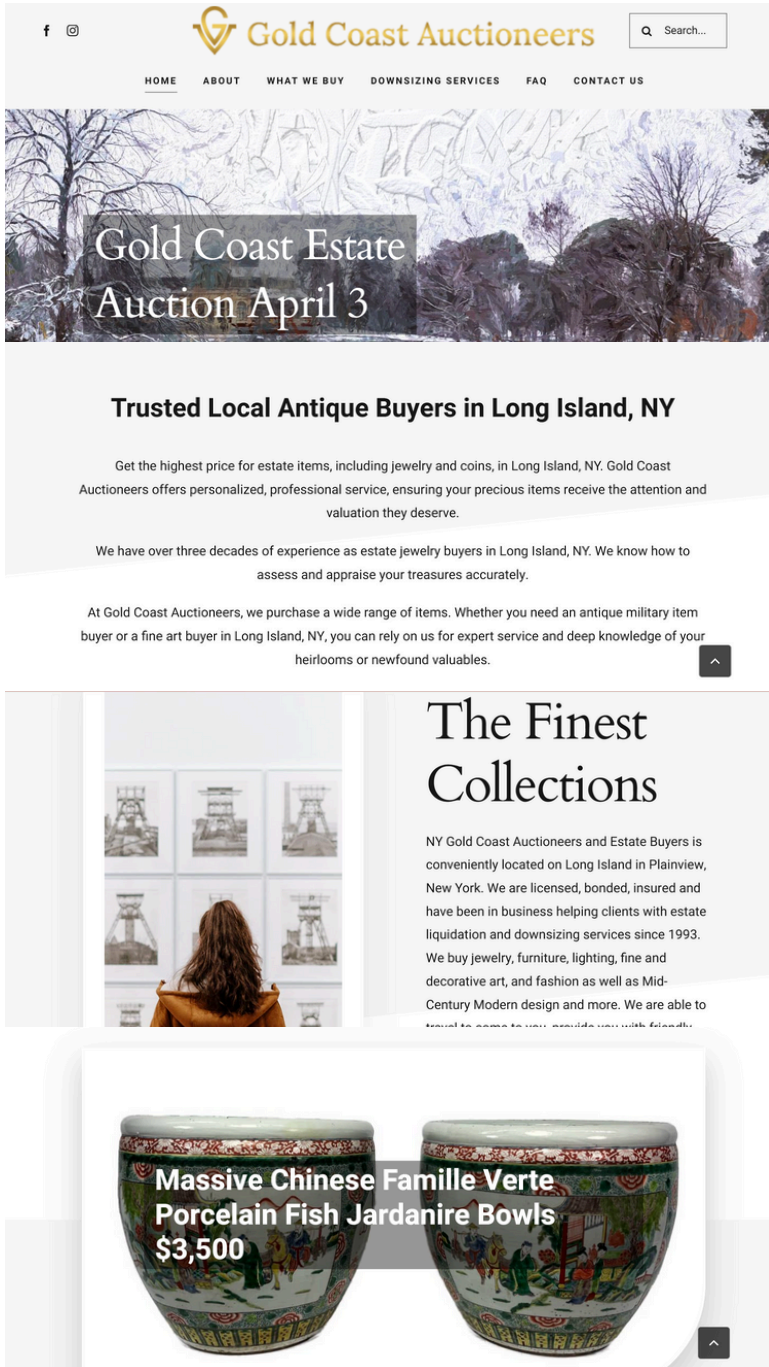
Gold Coast Auctioneers

Search...

HOME ABOUT WHAT WE BUY DOWNSIZING SERVICES FAQ CONTACT US

Gold Coast Estate Auction April 3

Trusted Local Antique Buyers in Long Island, NY

Get the highest price for estate items, including jewelry and coins, in Long Island, NY. Gold Coast Auctioneers offers personalized, professional service, ensuring your precious items receive the attention and valuation they deserve.

We have over three decades of experience as estate jewelry buyers in Long Island, NY. We know how to assess and appraise your treasures accurately.

At Gold Coast Auctioneers, we purchase a wide range of items. Whether you need an antique military item buyer or a fine art buyer in Long Island, NY, you can rely on us for expert service and deep knowledge of your heirlooms or newfound valuables.

The Finest Collections

NY Gold Coast Auctioneers and Estate Buyers is conveniently located on Long Island in Plainview, New York. We are licensed, bonded, insured and have been in business helping clients with estate liquidation and downsizing services since 1993. We buy jewelry, furniture, lighting, fine and decorative art, and fashion as well as Mid-Century Modern design and more. We are able to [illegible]

Massive Chinese Famille Verte Porcelain Fish Jardanire Bowls $3,500